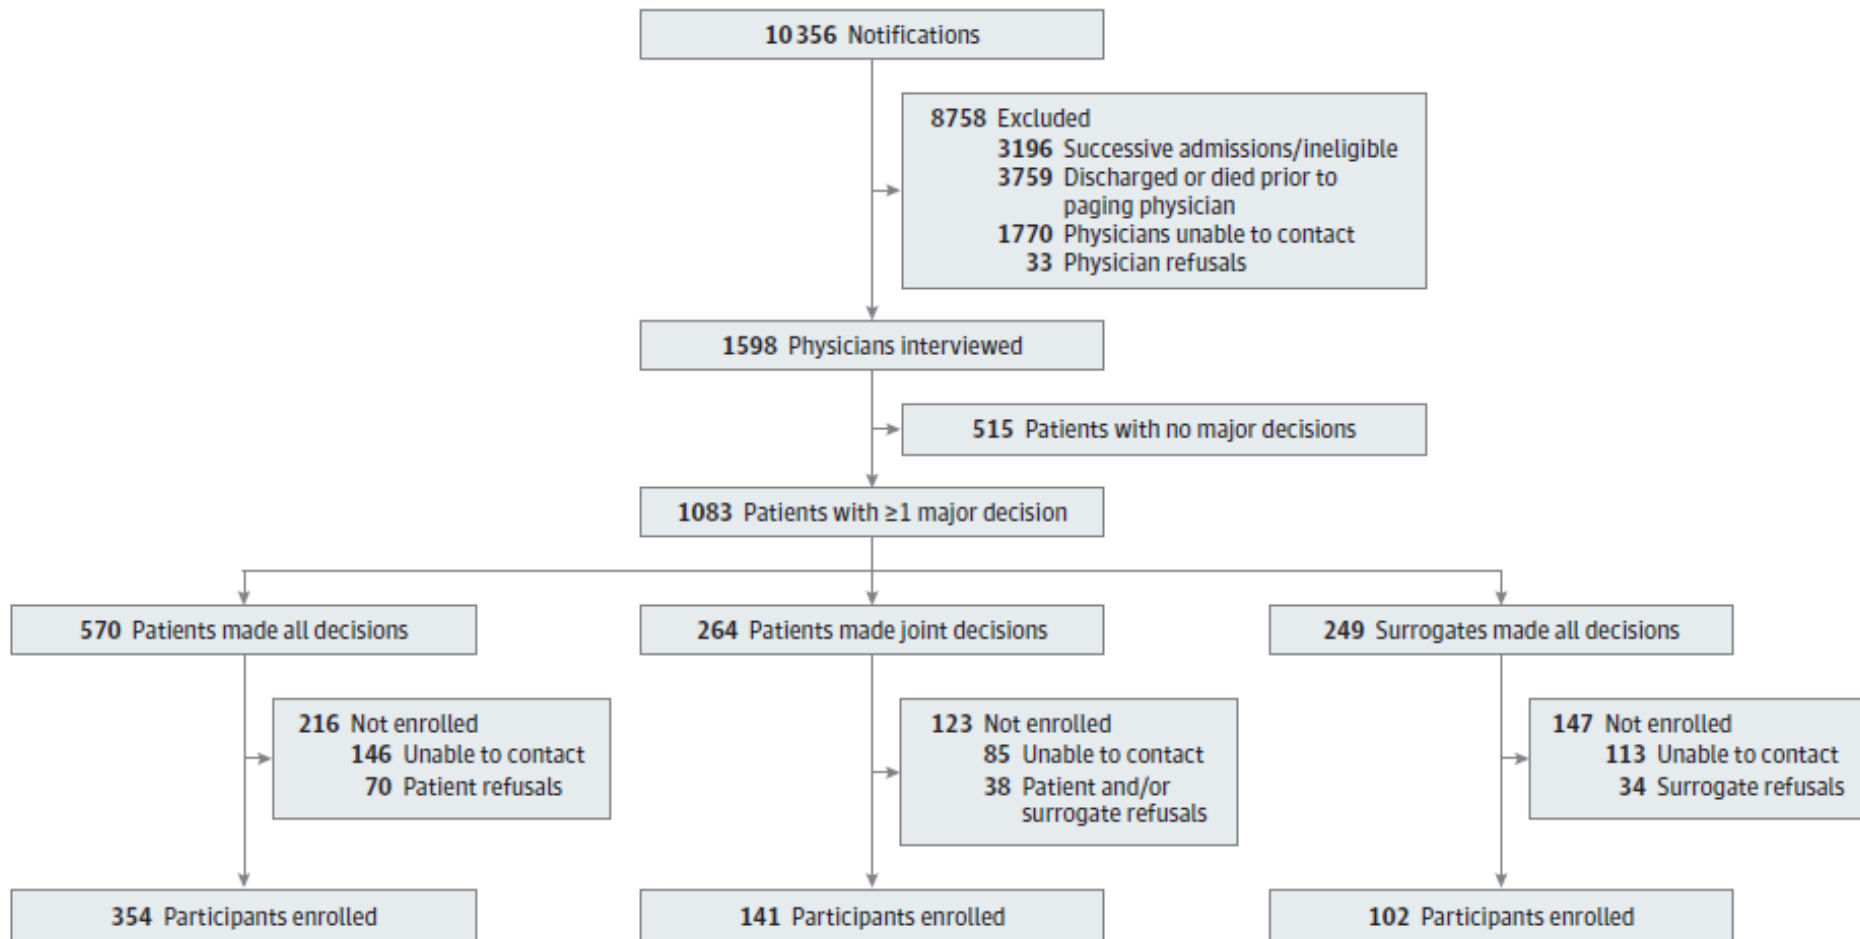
10 356 Notifications

8758 Excluded
3196 Successive admissions/ineligible
3759 Discharged or died prior to paging physician
1770 Physicians unable to contact
33 Physician refusals

1598 Physicians interviewed

515 Patients with no major decisions

1083 Patients with ≥1 major decision

570 Patients made all decisions

216 Not enrolled
146 Unable to contact
70 Patient refusals

354 Participants enrolled

264 Patients made joint decisions

123 Not enrolled
85 Unable to contact
38 Patient and/or surrogate refusals

141 Participants enrolled

249 Surrogates made all decisions

147 Not enrolled
113 Unable to contact
34 Surrogate refusals

102 Participants enrolled